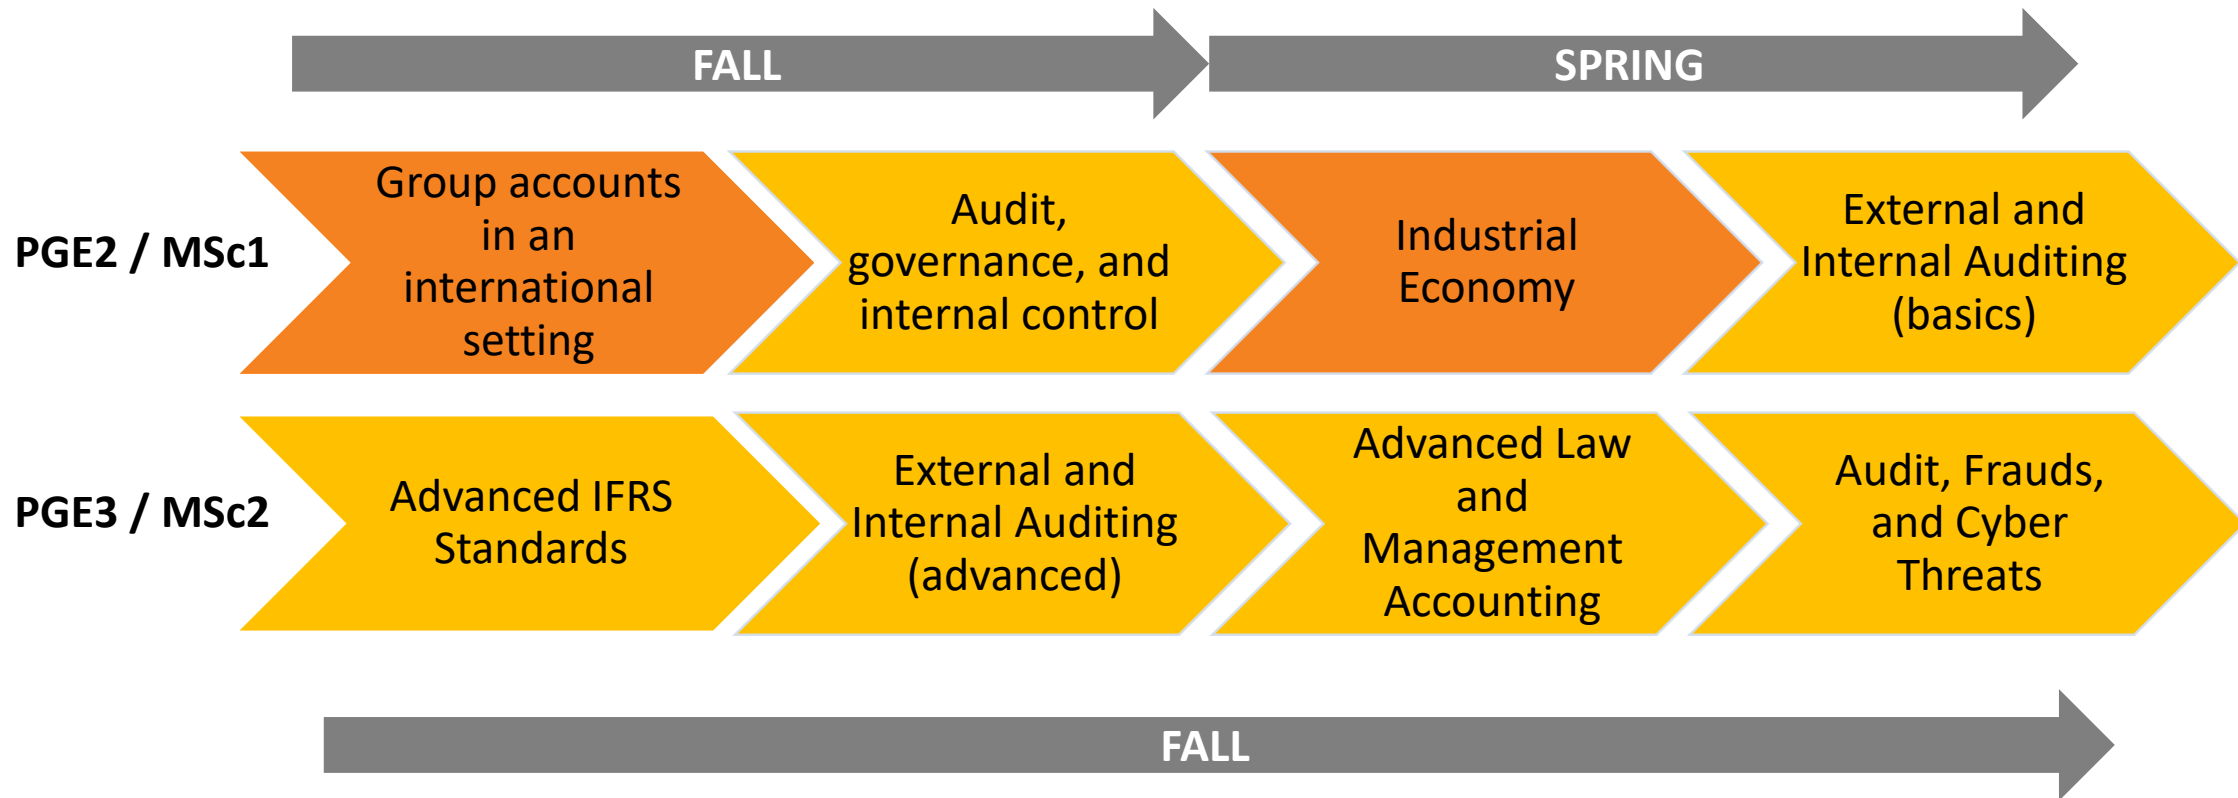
FALL

SPRING

PGE2 / MSc1

Group accounts in an international setting

Audit, governance, and internal control

Industrial Economy

External and Internal Auditing (basics)

PGE3 / MSc2

Advanced IFRS Standards

External and Internal Auditing (advanced)

Advanced Law and Management Accounting

Audit, Frauds, and Cyber Threats

FALL